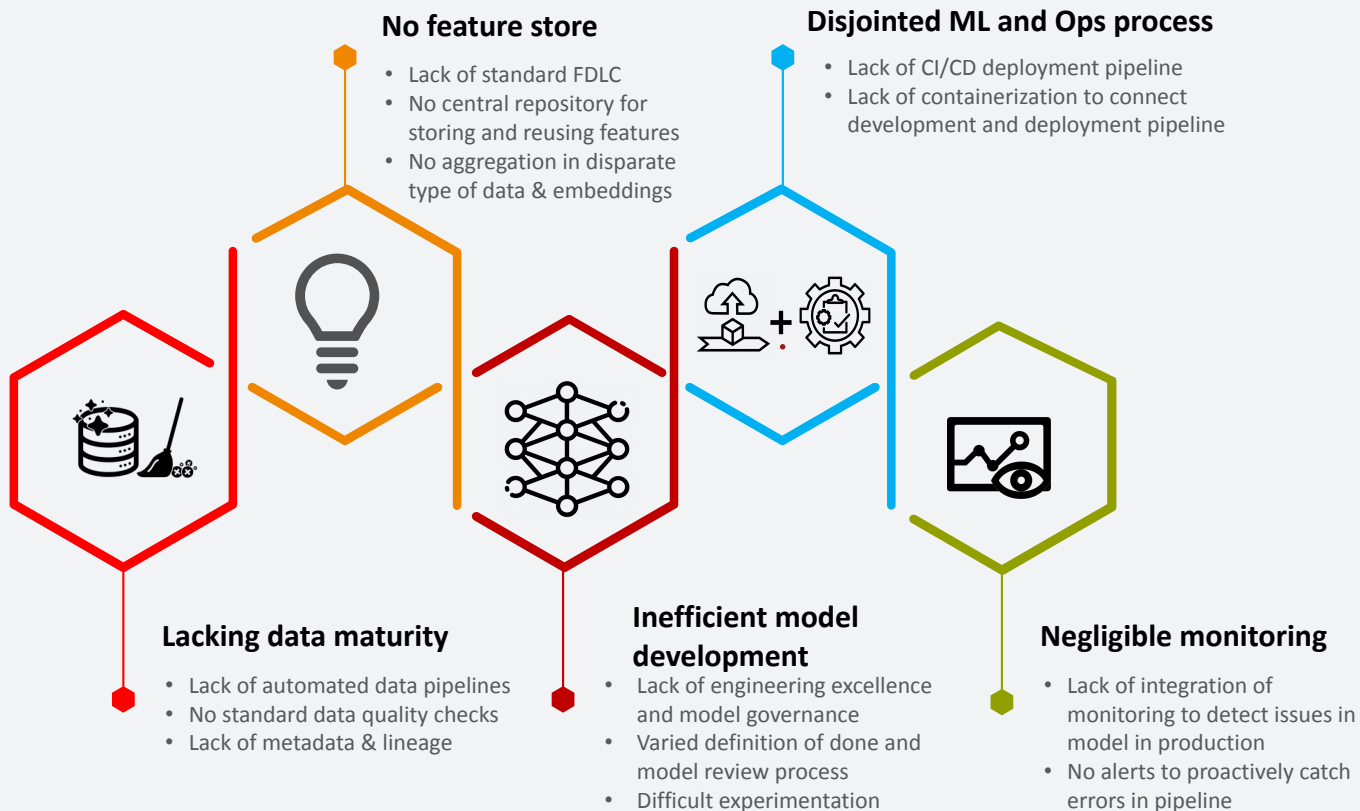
No feature store

- Lack of standard FDLC
- No central repository for storing and reusing features
- No aggregation in disparate type of data & embeddings

Disjointed ML and Ops process

- Lack of CI/CD deployment pipeline
- Lack of containerization to connect development and deployment pipeline

Lacking data maturity

- Lack of automated data pipelines
- No standard data quality checks
- Lack of metadata & lineage

Inefficient model development

- Lack of engineering excellence and model governance
- Varied definition of done and model review process
- Difficult experimentation

Negligible monitoring

- Lack of integration of monitoring to detect issues in model in production
- No alerts to proactively catch errors in pipeline